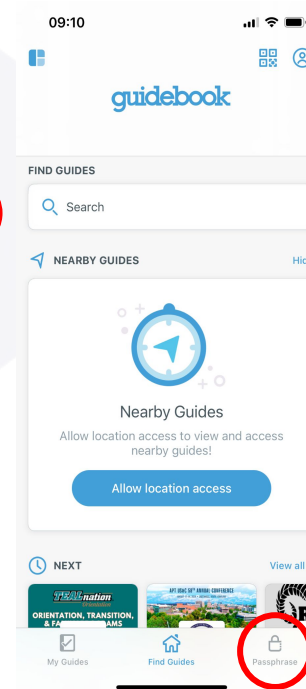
09:10

guidebook

FIND GUIDES

Search

NEARBY GUIDES

Hid

Nearby Guides

Allow location access to view and access nearby guides!

Allow location access

NEXT

View all

TEALnation

ORIENTATION, TRANSITION, & FA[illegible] AMS

APT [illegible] ANNUAL CONFERENCE

My Guides

Find Guides

Passphrase